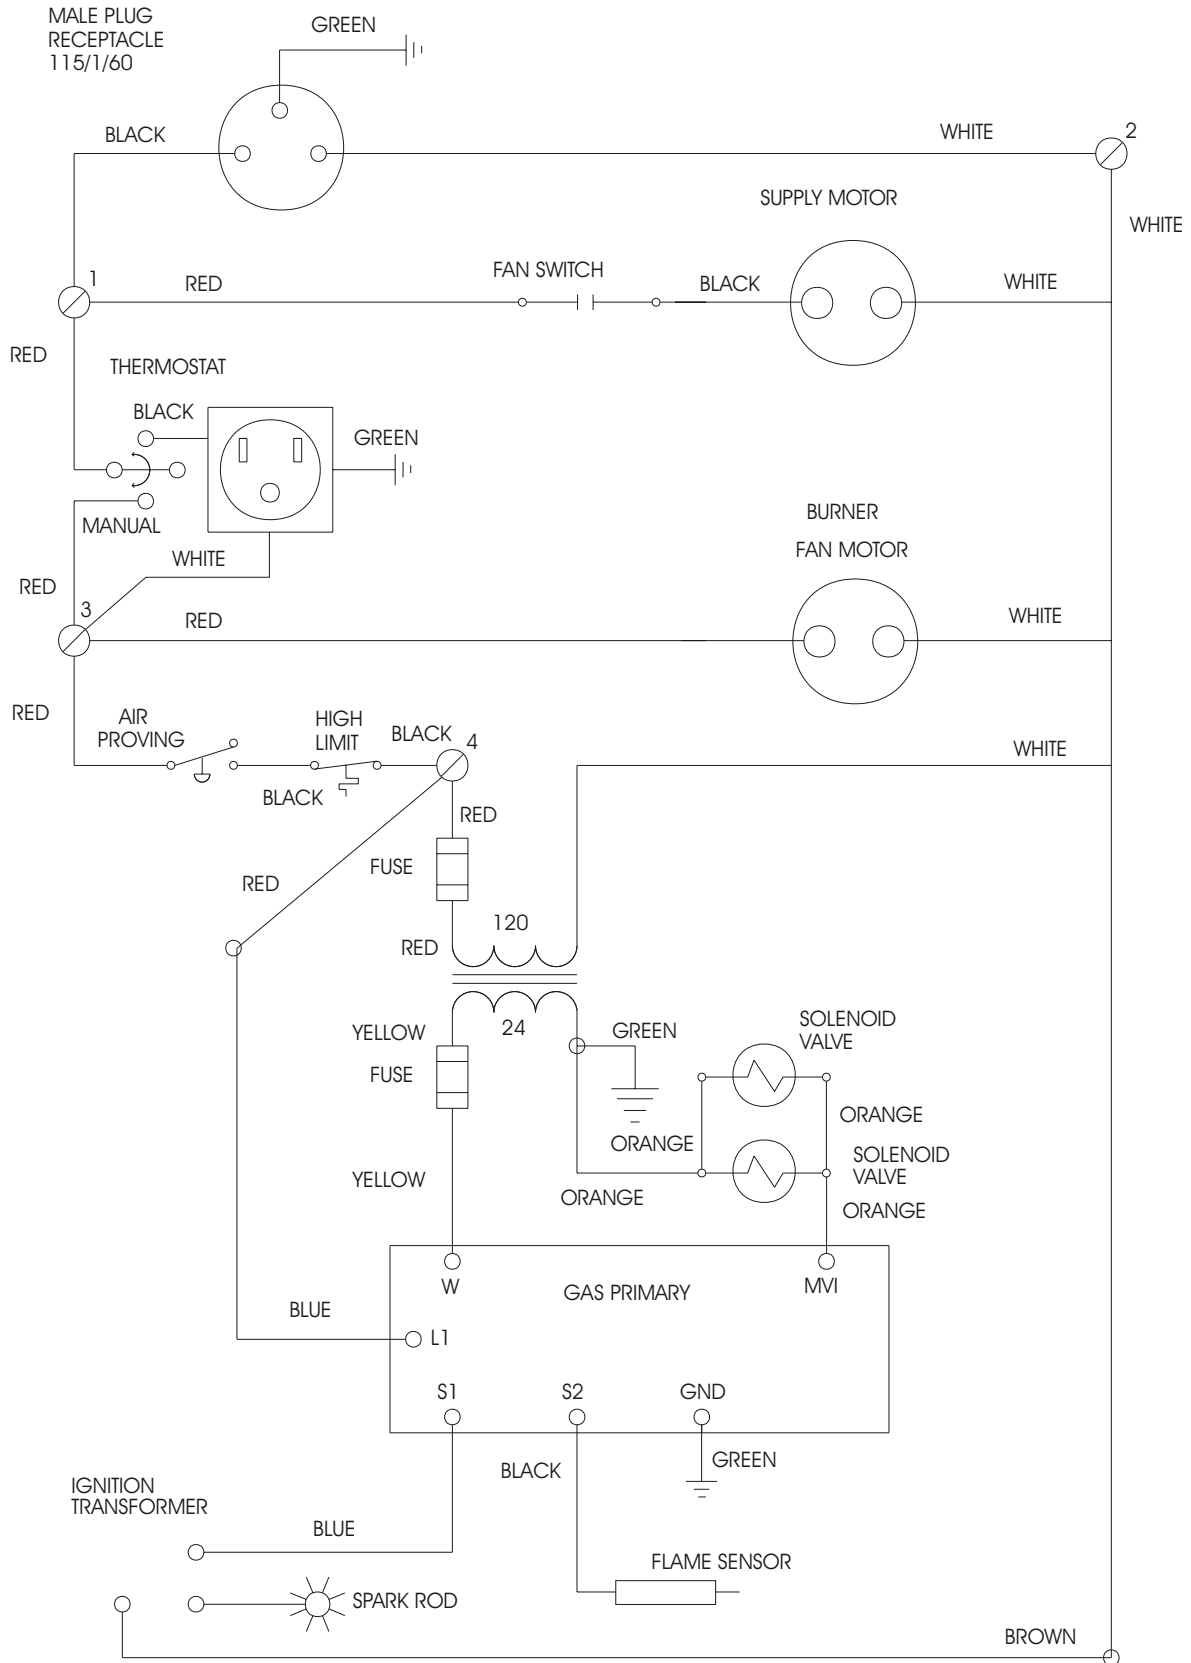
MALE PLUG
RECEPTACLE
115/1/60

GREEN

BLACK

WHITE

2

WHITE

SUPPLY MOTOR

1

RED

FAN SWITCH

BLACK

WHITE

RED

THERMOSTAT

BLACK

GREEN

MANUAL

BURNER

FAN MOTOR

WHITE

RED

3

RED

WHITE

RED

AIR
PROVING

HIGH
LIMIT

BLACK

4

WHITE

BLACK

RED

FUSE

RED

120

RED

YELLOW

24

GREEN

SOLENOID
VALVE

FUSE

ORANGE

ORANGE

SOLENOID
VALVE

YELLOW

ORANGE

ORANGE

W

GAS PRIMARY

MVI

BLUE

L1

S1

S2

GND

BLACK

GREEN

IGNITION
TRANSFORMER

BLUE

FLAME SENSOR

SPARK ROD

BROWN